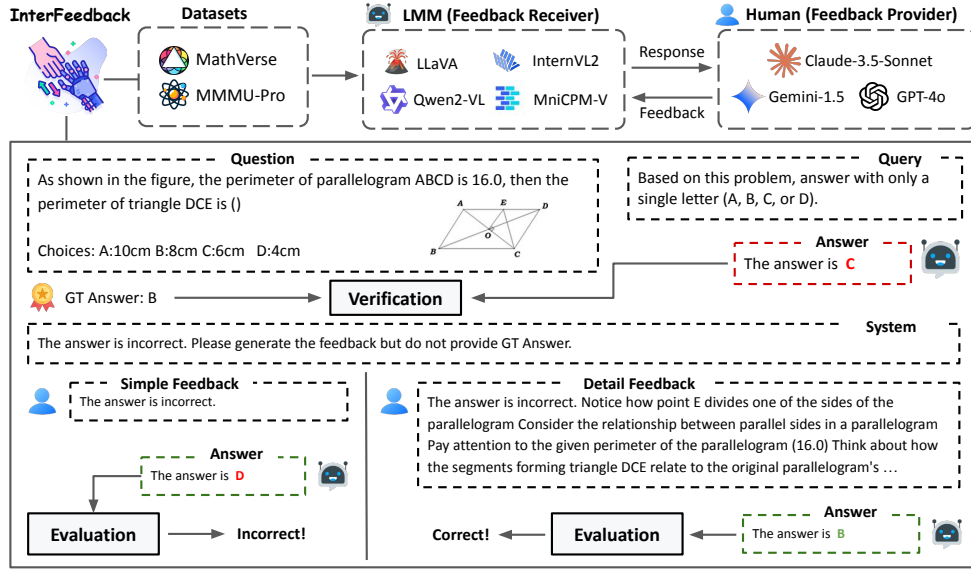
InterFeedback

Datasets

MathVerse

MMMU-Pro

LMM (Feedback Receiver)

LLaVA

InternVL2

Qwen2-VL

MniCPM-V

Response

Feedback

Human (Feedback Provider)

Claude-3.5-Sonnet

Gemini-1.5

GPT-4o

Question

As shown in the figure, the perimeter of parallelogram ABCD is 16.0, then the perimeter of triangle DCE is ()

Choices: A:10cm B:8cm C:6cm D:4cm

A E D O B C

Query

Based on this problem, answer with only a single letter (A, B, C, or D).

Answer

The answer is C

GT Answer: B

Verification

System

The answer is incorrect. Please generate the feedback but do not provide GT Answer.

Simple Feedback

The answer is incorrect.

Answer

The answer is D

Evaluation

Incorrect!

Detail Feedback

The answer is incorrect. Notice how point E divides one of the sides of the parallelogram Consider the relationship between parallel sides in a parallelogram Pay attention to the given perimeter of the parallelogram (16.0) Think about how the segments forming triangle DCE relate to the original parallelogram's …

Answer

The answer is B

Correct!

Evaluation